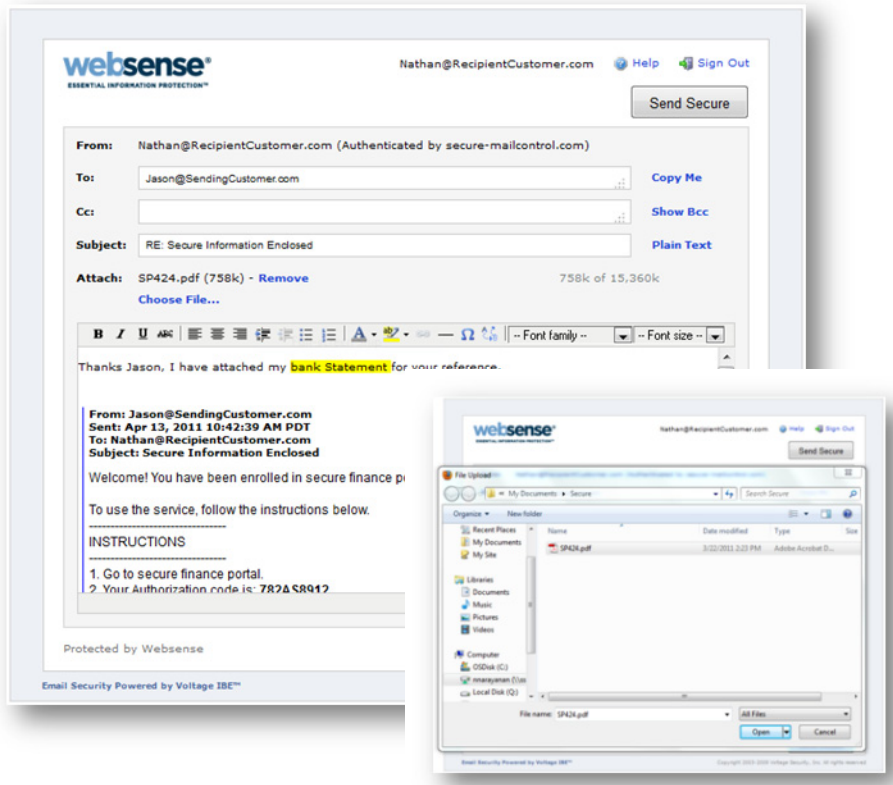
websense®
ESSENTIAL INFORMATION PROTECTION™

Nathan@RecipientCustomer.com Help Sign Out

Send Secure

From: Nathan@RecipientCustomer.com (Authenticated by secure-mailcontrol.com)

To: Jason@SendingCustomer.com Copy Me

Cc: Show Bcc

Subject: RE: Secure Information Enclosed Plain Text

Attach: SP424.pdf (758k) - Remove 758k of 15,360k

Choose File...

B I U ABC -- Font family -- -- Font size --

Thanks Jason, I have attached my bank Statement for your reference.

From: Jason@SendingCustomer.com
Sent: Apr 13, 2011 10:42:39 AM PDT
To: Nathan@RecipientCustomer.com
Subject: Secure Information Enclosed

Welcome! You have been enrolled in secure finance po

To use the service, follow the instructions below.
------------------------------------
INSTRUCTIONS
------------------------------------
1. Go to secure finance portal.
2. Your Authorization code is: 782AS8912

Protected by Websense

Email Security Powered by Voltage IBE™

websense
ESSENTIAL INFORMATION PROTECTION™

Nathan@RecipientCustomer.com Help Sign Out

Send Secure

File Upload

« My Documents ▸ Secure Search Secure

Organize ▾ New folder

Recent Places
My Documents
My Site
Libraries
Documents
Music
Pictures
Videos
Computer
OSDisk (C:)
nnarayanan (\\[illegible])
Local Disk (Q:)

| Name | Date modified | Type | Size |
|---|---|---|---|
| SP424.pdf | 3/22/2011 2:23 PM | Adobe Acrobat D... | |

File name: SP424.pdf All Files

Open Cancel

Email Security Powered by Voltage IBE™

Copyright 2003-2009 Voltage Security, Inc. All rights reserved.